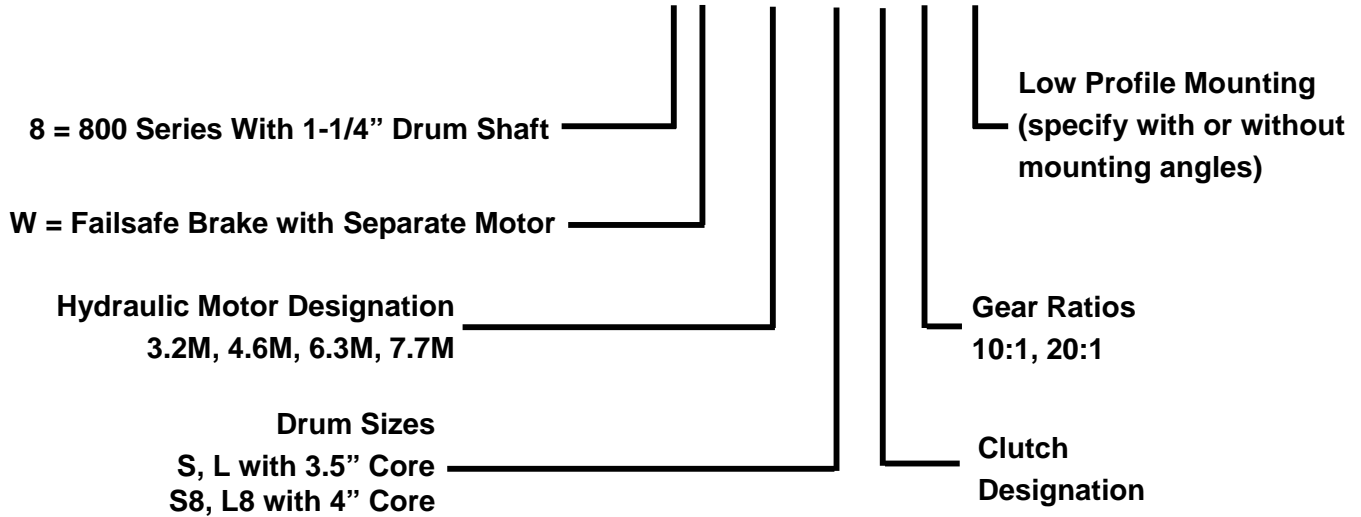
8 = 800 Series With 1-1/4" Drum Shaft

W = Failsafe Brake with Separate Motor

Hydraulic Motor Designation
3.2M, 4.6M, 6.3M, 7.7M

Drum Sizes
S, L with 3.5" Core
S8, L8 with 4" Core

Low Profile Mounting (specify with or without mounting angles)

Gear Ratios
10:1, 20:1

Clutch Designation